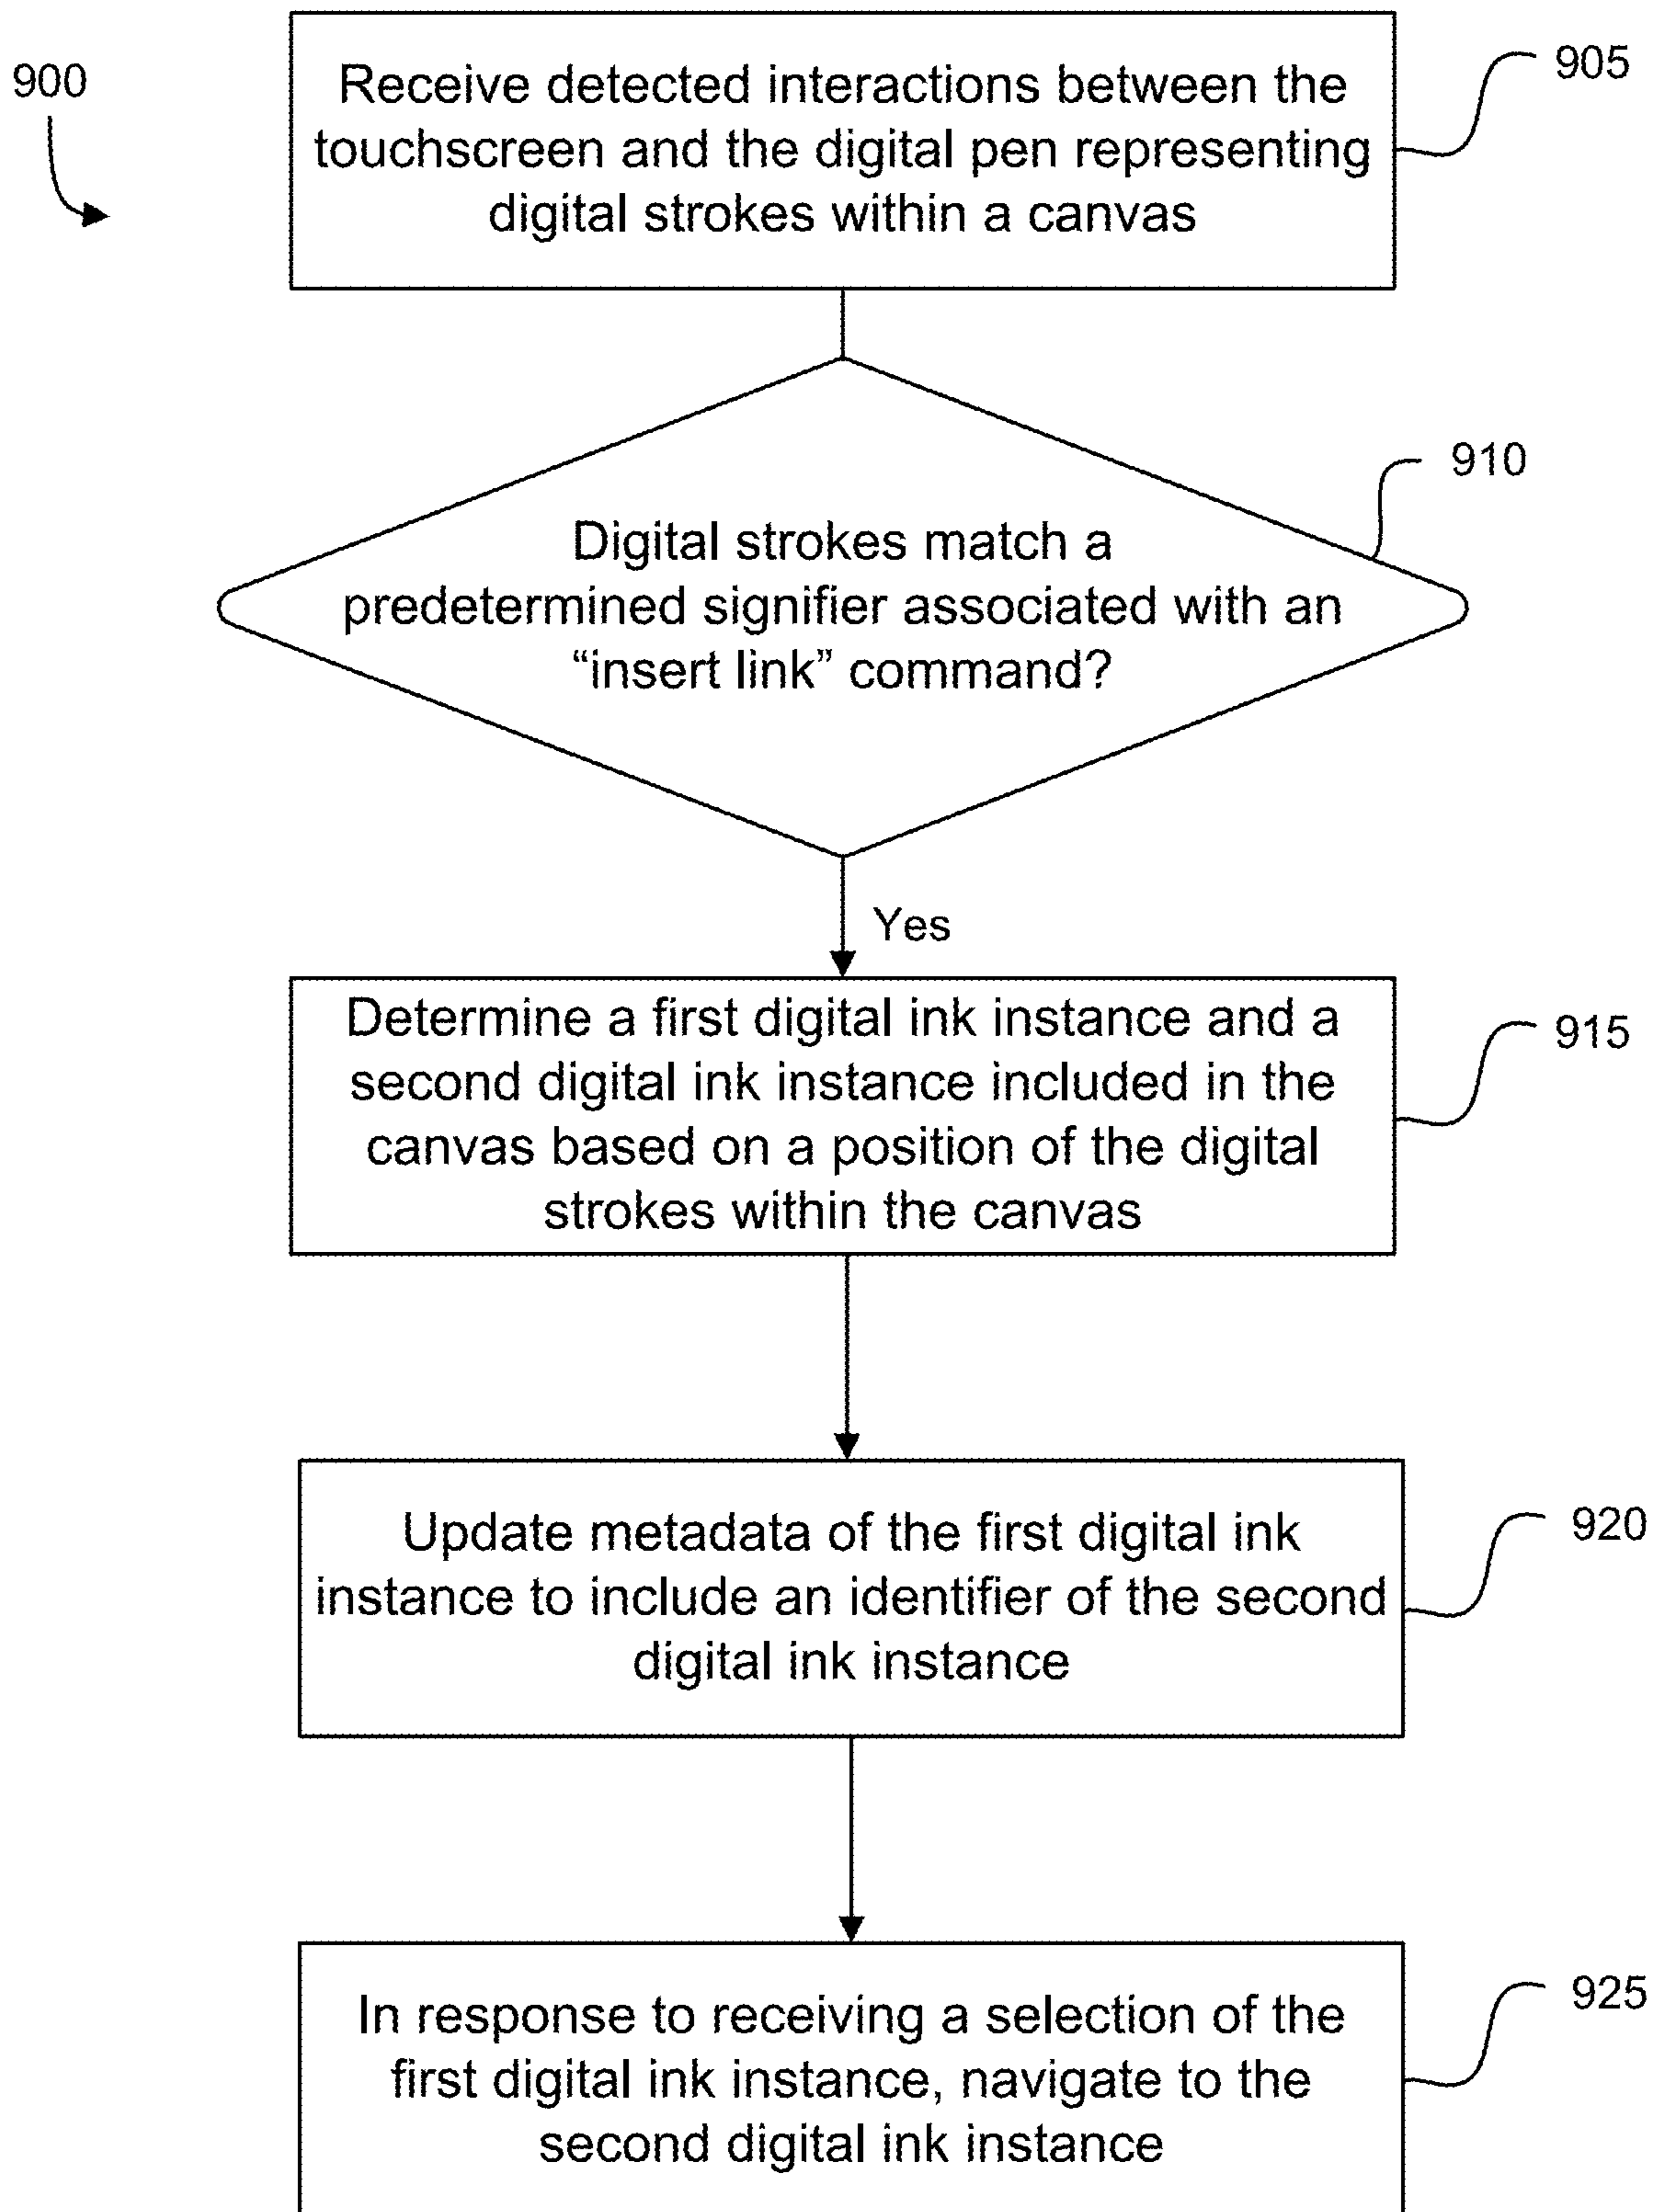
900

Receive detected interactions between the touchscreen and the digital pen representing digital strokes within a canvas

905

910

Digital strokes match a predetermined signifier associated with an “insert link” command?

Yes

Determine a first digital ink instance and a second digital ink instance included in the canvas based on a position of the digital strokes within the canvas

915

Update metadata of the first digital ink instance to include an identifier of the second digital ink instance

920

In response to receiving a selection of the first digital ink instance, navigate to the second digital ink instance

925